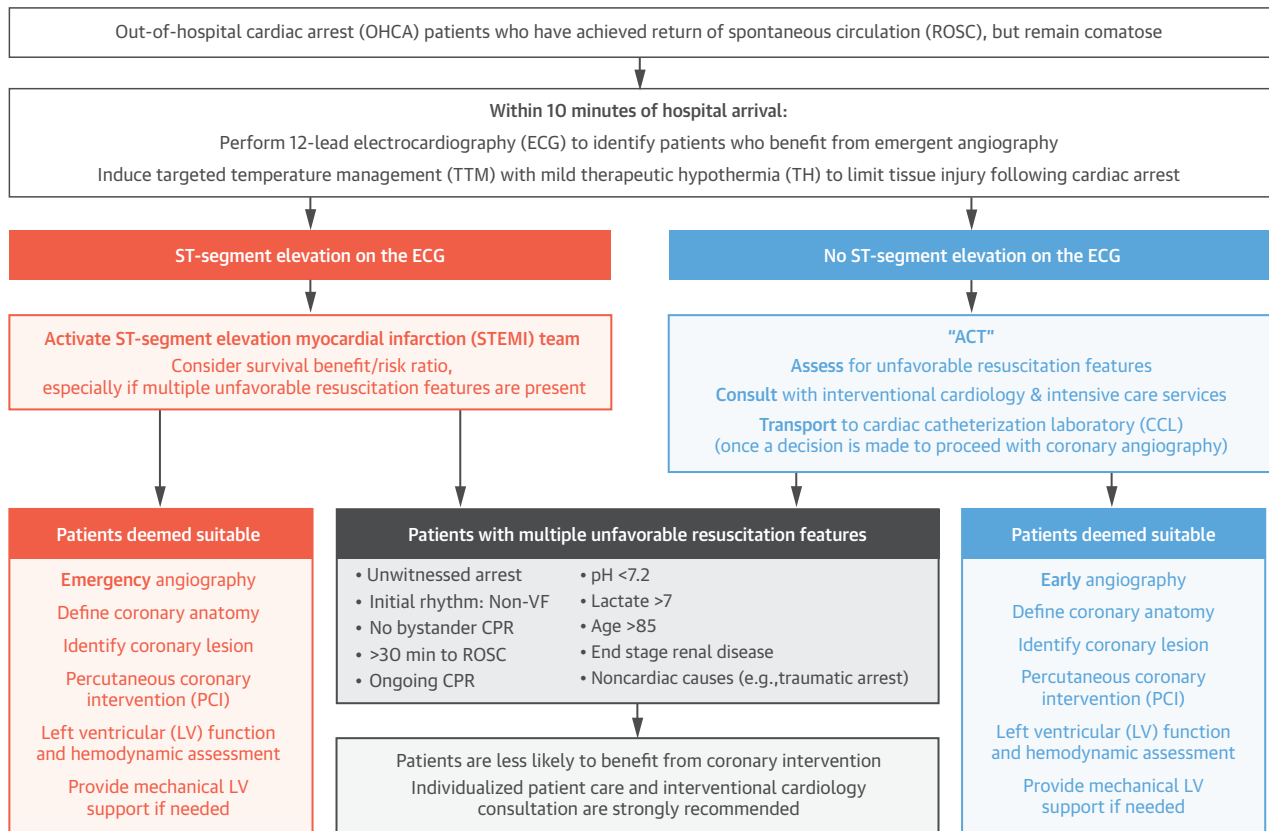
Out-of-hospital cardiac arrest (OHCA) patients who have achieved return of spontaneous circulation (ROSC), but remain comatose

Within 10 minutes of hospital arrival:
Perform 12-lead electrocardiography (ECG) to identify patients who benefit from emergent angiography
Induce targeted temperature management (TTM) with mild therapeutic hypothermia (TH) to limit tissue injury following cardiac arrest

ST-segment elevation on the ECG

Activate ST-segment elevation myocardial infarction (STEMI) team
Consider survival benefit/risk ratio, especially if multiple unfavorable resuscitation features are present

No ST-segment elevation on the ECG

"ACT"
Assess for unfavorable resuscitation features
Consult with interventional cardiology & intensive care services
Transport to cardiac catheterization laboratory (CCL)
(once a decision is made to proceed with coronary angiography)

Patients deemed suitable

Emergency angiography
Define coronary anatomy
Identify coronary lesion
Percutaneous coronary intervention (PCI)
Left ventricular (LV) function and hemodynamic assessment
Provide mechanical LV support if needed

Patients with multiple unfavorable resuscitation features

• Unwitnessed arrest
• Initial rhythm: Non-VF
• No bystander CPR
• >30 min to ROSC
• Ongoing CPR

• pH <7.2
• Lactate >7
• Age >85
• End stage renal disease
• Noncardiac causes (e.g.,traumatic arrest)

Patients are less likely to benefit from coronary intervention
Individualized patient care and interventional cardiology consultation are strongly recommended

Patients deemed suitable

Early angiography
Define coronary anatomy
Identify coronary lesion
Percutaneous coronary intervention (PCI)
Left ventricular (LV) function and hemodynamic assessment
Provide mechanical LV support if needed